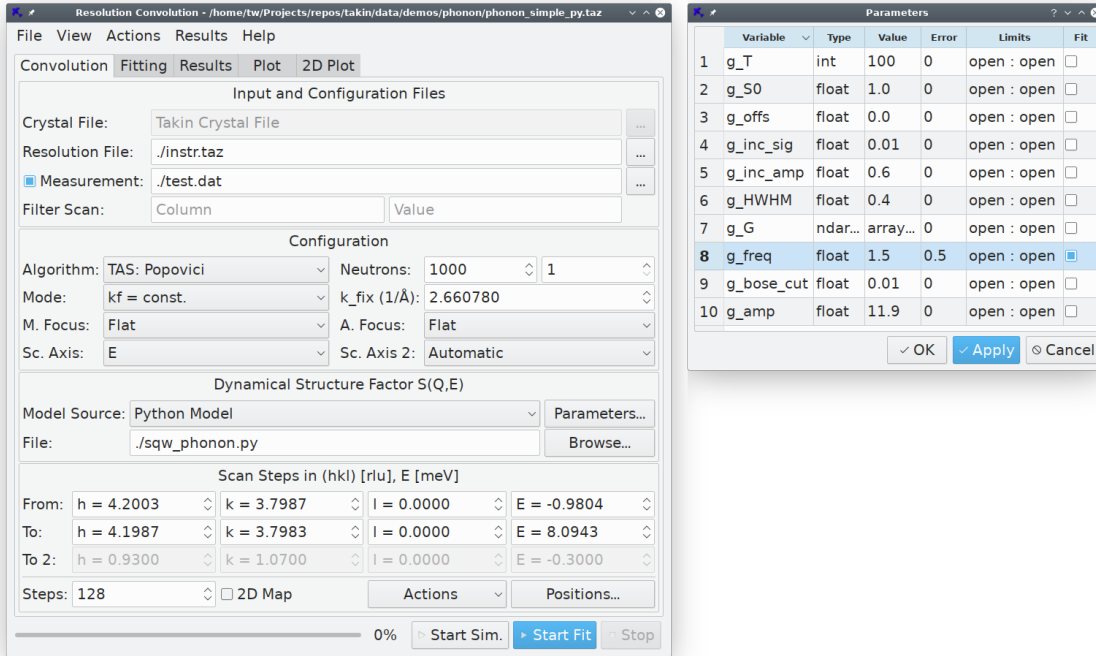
Resolution Convolution - /home/tw/Projects/repos/takin/data/demos/phonon/phonon_simple_py.taz

File View Actions Results Help

Convolution | Fitting | Results | Plot | 2D Plot

Input and Configuration Files

Crystal File: Takin Crystal File ...
Resolution File: ./instr.taz ...
Measurement: ./test.dat ...
Filter Scan: Column | Value

Configuration

Algorithm: TAS: Popovici | Neutrons: 1000 | 1
Mode: kf = const. | k_fix (1/Å): 2.660780
M. Focus: Flat | A. Focus: Flat
Sc. Axis: E | Sc. Axis 2: Automatic

Dynamical Structure Factor S(Q,E)

Model Source: Python Model | Parameters...
File: ./sqw_phonon.py | Browse...

Scan Steps in (hkl) [rlu], E [meV]

From: h = 4.2003 | k = 3.7987 | l = 0.0000 | E = -0.9804
To: h = 4.1987 | k = 3.7983 | l = 0.0000 | E = 8.0943
To 2: h = 0.9300 | k = 1.0700 | l = 0.0000 | E = -0.3000

Steps: 128 | 2D Map | Actions | Positions...

0% | Start Sim. | Start Fit | Stop

Parameters

| | Variable | Type | Value | Error | Limits | Fit |
|---|---|---|---|---|---|---|
| 1 | g_T | int | 100 | 0 | open : open | |
| 2 | g_S0 | float | 1.0 | 0 | open : open | |
| 3 | g_offs | float | 0.0 | 0 | open : open | |
| 4 | g_inc_sig | float | 0.01 | 0 | open : open | |
| 5 | g_inc_amp | float | 0.6 | 0 | open : open | |
| 6 | g_HWHM | float | 0.4 | 0 | open : open | |
| 7 | g_G | ndar... | array... | 0 | open : open | |
| 8 | g_freq | float | 1.5 | 0.5 | open : open | |
| 9 | g_bose_cut | float | 0.01 | 0 | open : open | |
| 10 | g_amp | float | 11.9 | 0 | open : open | |

OK | Apply | Cancel